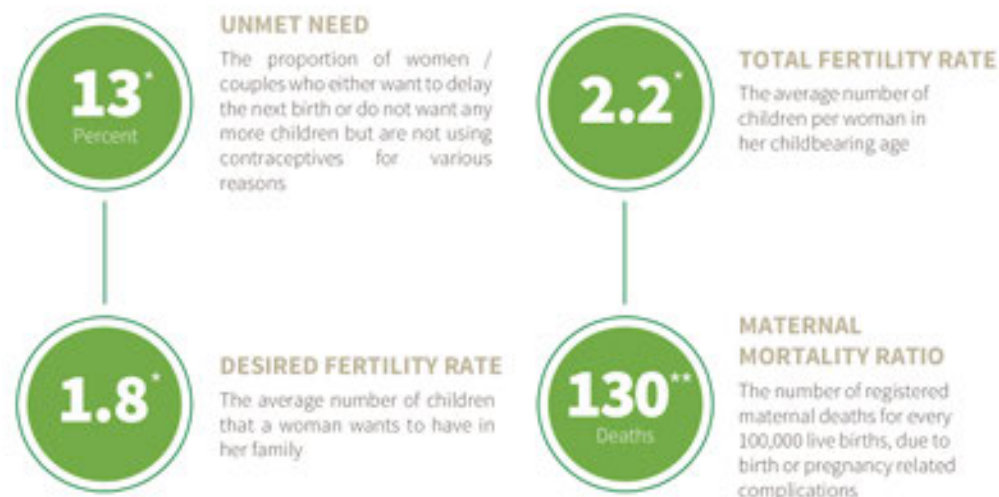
13*
Percent

UNMET NEED
The proportion of women / couples who either want to delay the next birth or do not want any more children but are not using contraceptives for various reasons

2.2*

TOTAL FERTILITY RATE
The average number of children per woman in her childbearing age

1.8*

DESIRED FERTILITY RATE
The average number of children that a woman wants to have in her family

130**
Deaths

MATERNAL MORTALITY RATIO
The number of registered maternal deaths for every 100,000 live births, due to birth or pregnancy related complications